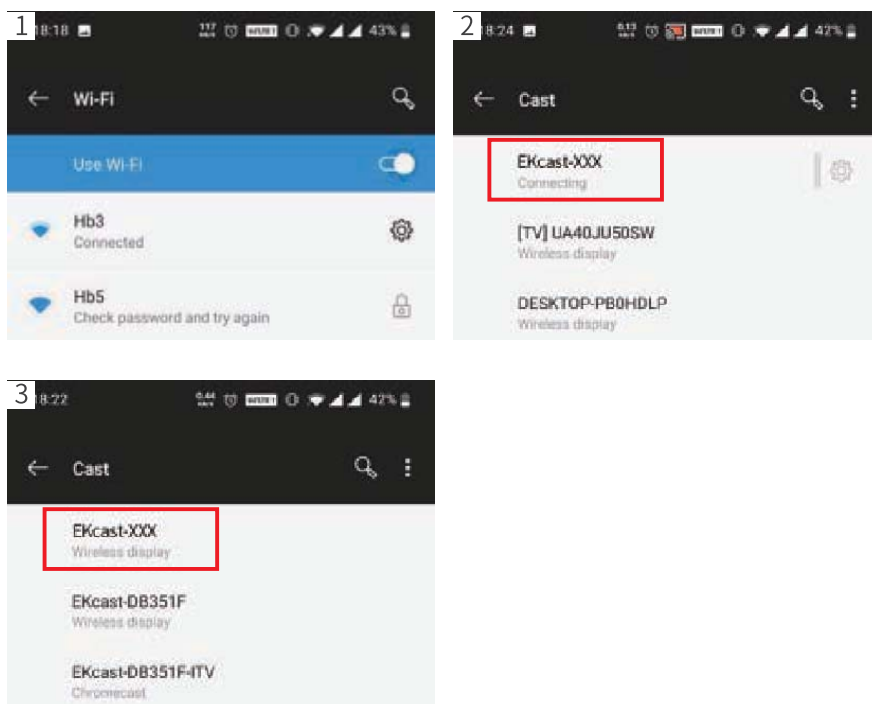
1 18:18 43%

Wi-Fi

Use Wi-Fi

Hb3
Connected

Hb5
Check password and try again

2 18:24 42%

Cast

EKcast-XXX
Connecting

[TV] UA40JU50SW
Wireless display

DESKTOP-PB0HDLP
Wireless display

3 18:22 42%

Cast

EKcast-XXX
Wireless display

EKcast-DB351F
Wireless display

EKcast-DB351F-ITV
Chromecast